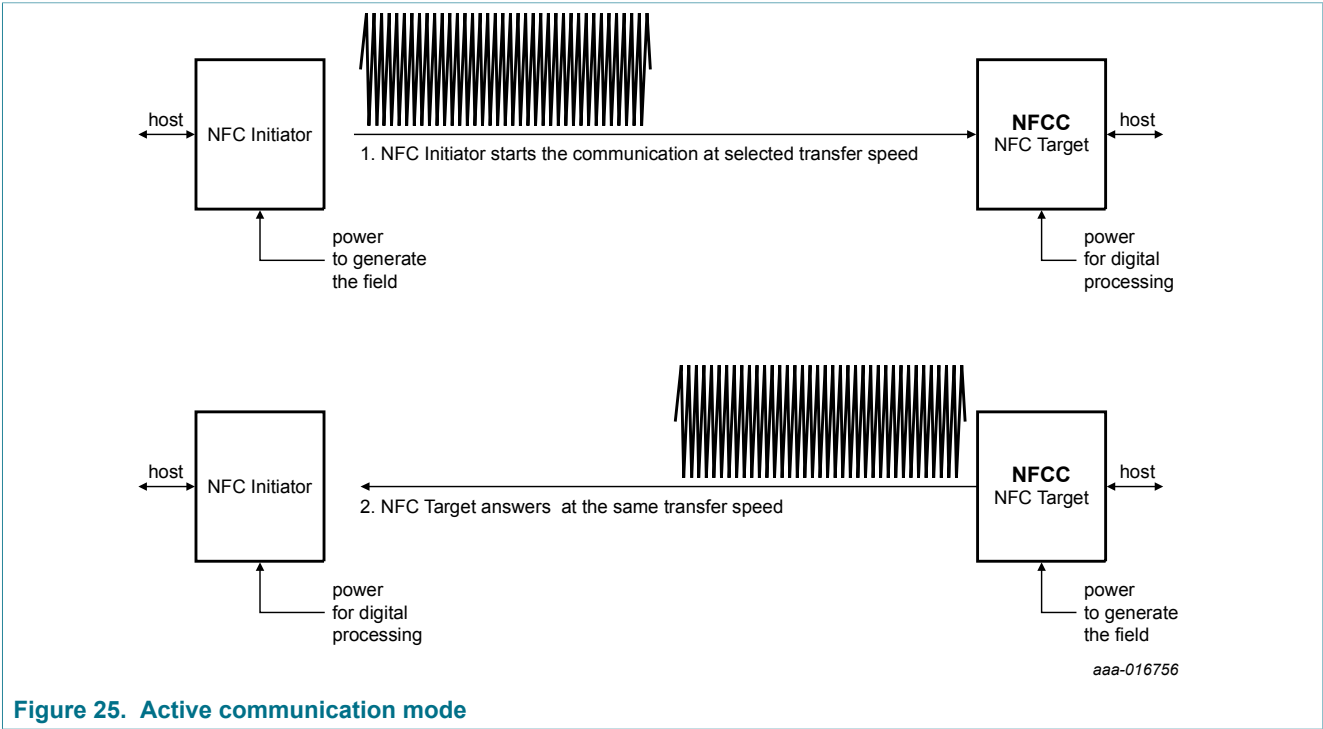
host

NFC Initiator

1. NFC Initiator starts the communication at selected transfer speed

NFCC
NFC Target

host

power
to generate
the field

power
for digital
processing

host

NFC Initiator

2. NFC Target answers at the same transfer speed

NFCC
NFC Target

host

power
for digital
processing

power
to generate
the field

aaa-016756

Figure 25. Active communication mode